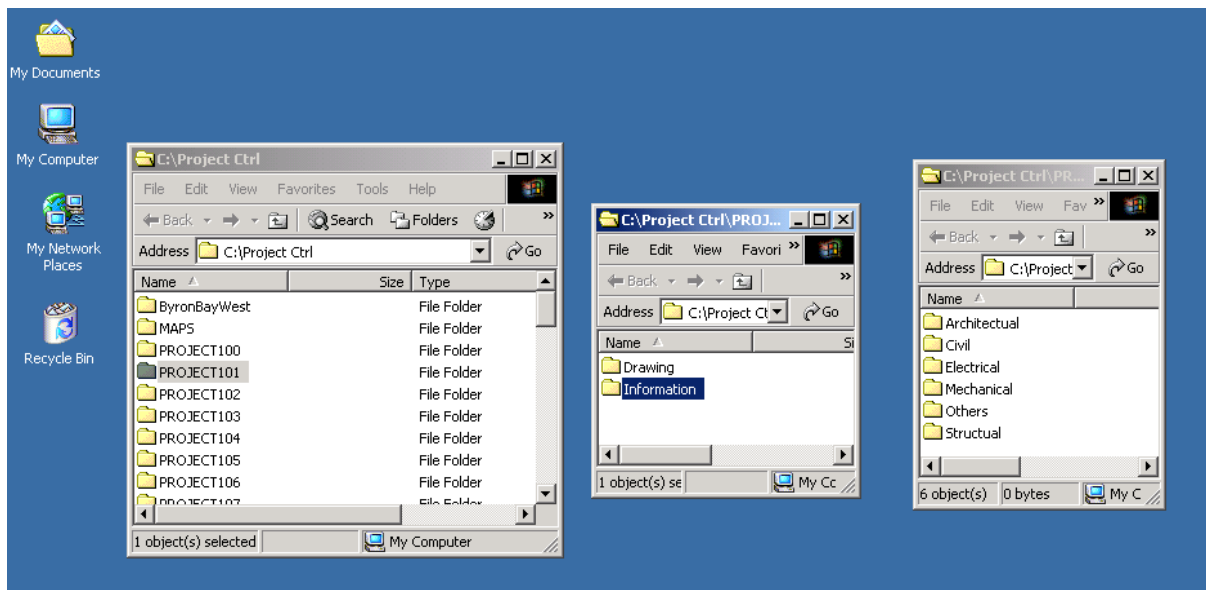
My Documents

My Computer

My Network Places

Recycle Bin

C:\Project Ctrl

File Edit View Favorites Tools Help

Back Search Folders

Address C:\Project Ctrl Go

| Name | Size | Type |
|---|---|---|
| ByronBayWest | | File Folder |
| MAPS | | File Folder |
| PROJECT100 | | File Folder |
| PROJECT101 | | File Folder |
| PROJECT102 | | File Folder |
| PROJECT103 | | File Folder |
| PROJECT104 | | File Folder |
| PROJECT105 | | File Folder |
| PROJECT106 | | File Folder |
| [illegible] | | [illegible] |

1 object(s) selected | My Computer

C:\Project Ctrl\PROJ...

File Edit View Favori

Back

Address C:\Project Ct Go

| Name | Si |
|---|---|
| Drawing | |
| Information | |

1 object(s) se | My Cc

C:\Project Ctrl\PR...

File Edit View Fav

Back

Address C:\Project Go

| Name |
|---|
| Architectual |
| Civil |
| Electrical |
| Mechanical |
| Others |
| Structual |

6 object(s) | 0 bytes | My C